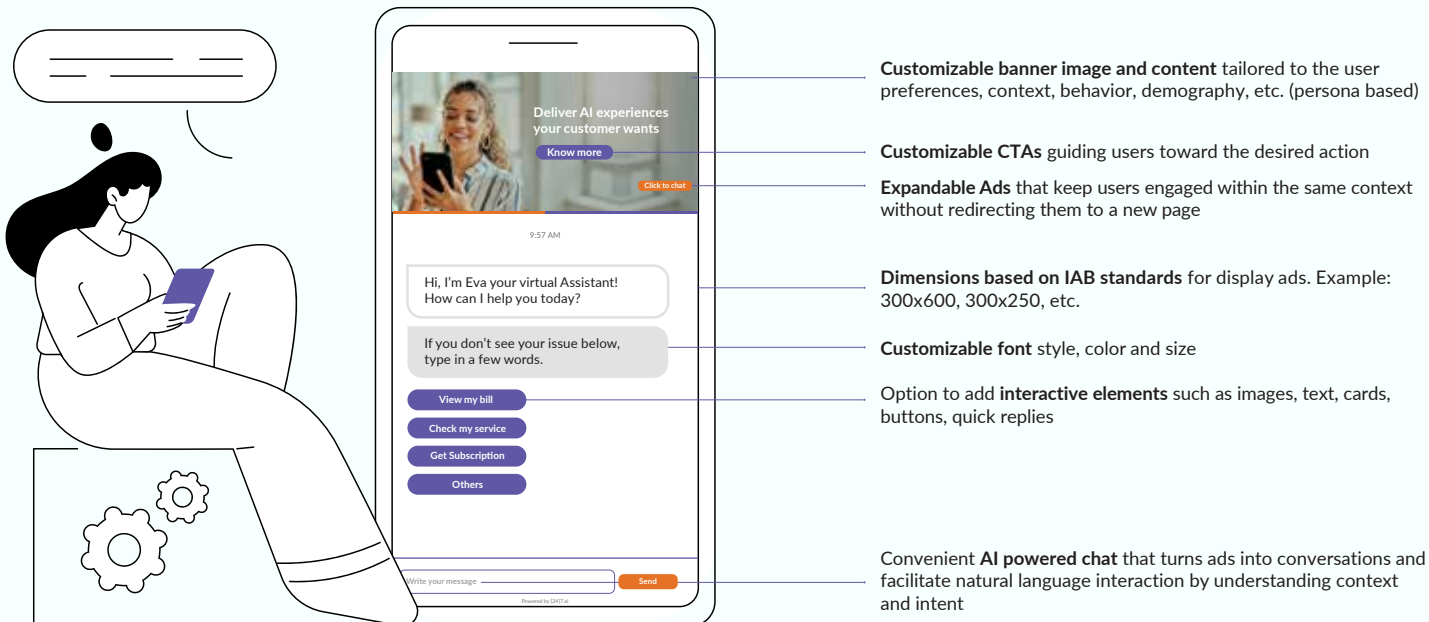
Deliver AI experiences your customer wants

Know more

Click to chat

9:57 AM

Hi, I'm Eva your virtual Assistant! How can I help you today?

If you don't see your issue below, type in a few words.

View my bill

Check my service

Get Subscription

Others

Write your message

Send

Powered by [24]7.ai

**Customizable banner image and content** tailored to the user preferences, context, behavior, demography, etc. (persona based)

**Customizable CTAs** guiding users toward the desired action

**Expandable Ads** that keep users engaged within the same context without redirecting them to a new page

**Dimensions based on IAB standards** for display ads. Example: 300x600, 300x250, etc.

**Customizable font** style, color and size

Option to add **interactive elements** such as images, text, cards, buttons, quick replies

Convenient **AI powered chat** that turns ads into conversations and facilitate natural language interaction by understanding context and intent